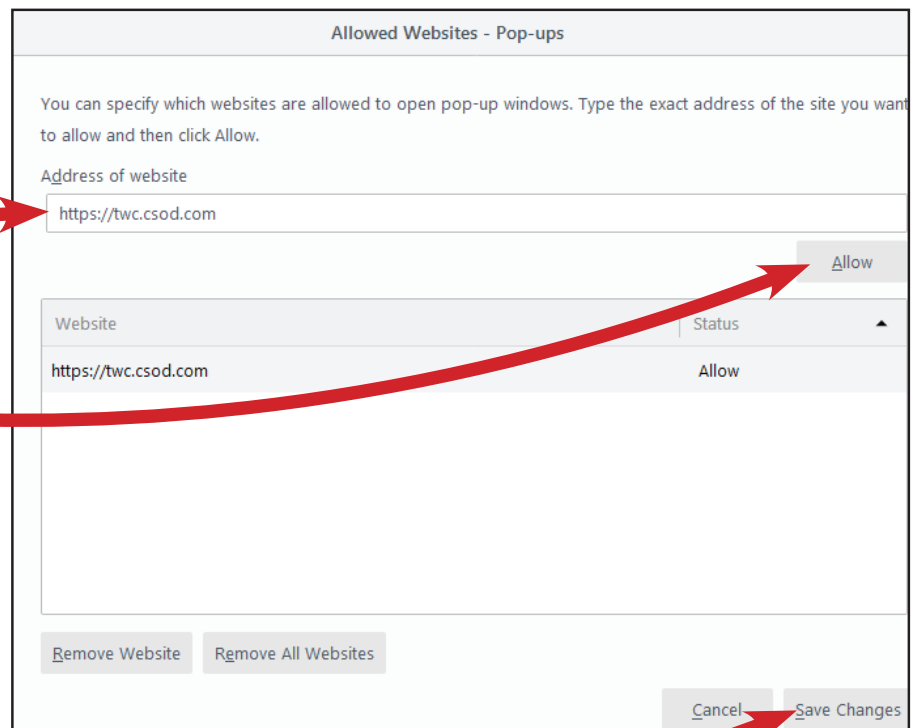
Allowed Websites - Pop-ups

You can specify which websites are allowed to open pop-up windows. Type the exact address of the site you want to allow and then click Allow.

Address of website

https://twc.csod.com

Allow

| Website | Status |
|---|---|
| https://twc.csod.com | Allow |

Remove Website

Remove All Websites

Cancel

Save Changes